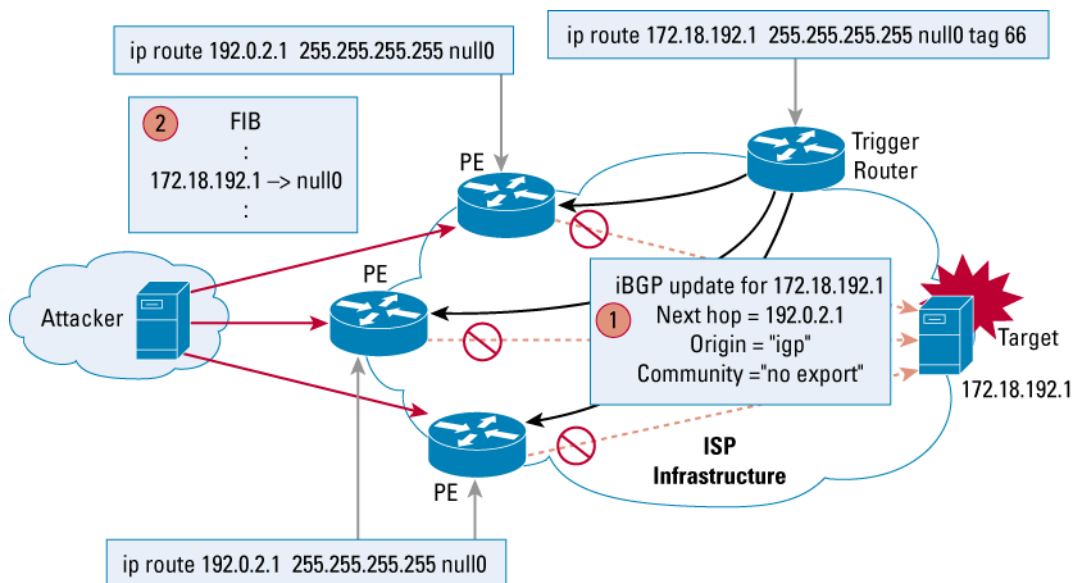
ip route 192.0.2.1 255.255.255.255 null0

ip route 172.18.192.1 255.255.255.255 null0 tag 66

2 FIB
:
172.18.192.1 –> null0
:

PE

Trigger Router

PE

Attacker

iBGP update for 172.18.192.1
1 Next hop = 192.0.2.1
Origin = "igp"
Community ="no export"

Target

172.18.192.1

ISP Infrastructure

PE

ip route 192.0.2.1 255.255.255.255 null0